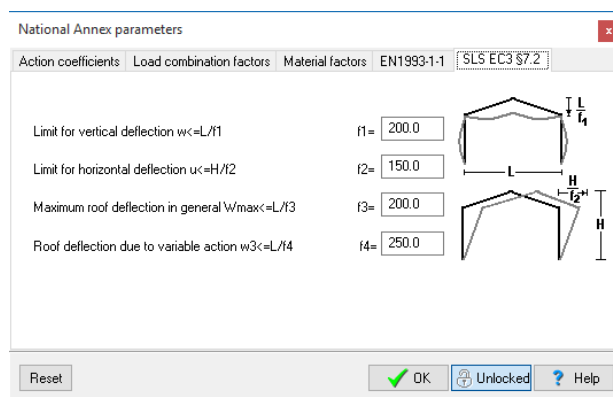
National Annex parameters

Action coefficients | Load combination factors | Material factors | EN1993-1-1 | SLS EC3 §7.2

Limit for vertical deflection w<=L/f1 f1= 200.0

Limit for horizontal deflection u<=H/f2 f2= 150.0

Maximum roof deflection in general Wmax<=L/f3 f3= 200.0

Roof deflection due to variable action w3<=L/f4 f4= 250.0

$\frac{L}{f_1}$

L

$\frac{H}{f_2}$

H

Reset

OK

Unlocked

Help